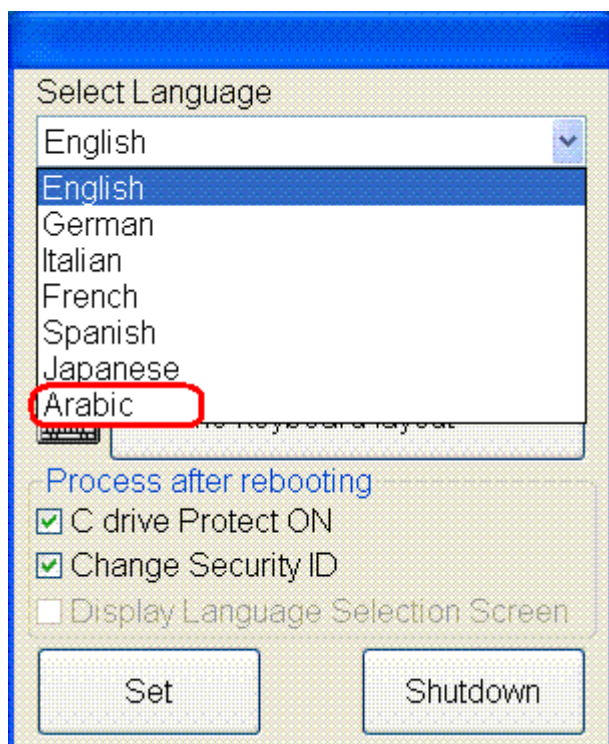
Select Language
English
English
German
Italian
French
Spanish
Japanese
Arabic
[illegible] Keyboard layout
Process after rebooting
☑ C drive Protect ON
☑ Change Security ID
☐ Display Language Selection Screen
Set
Shutdown